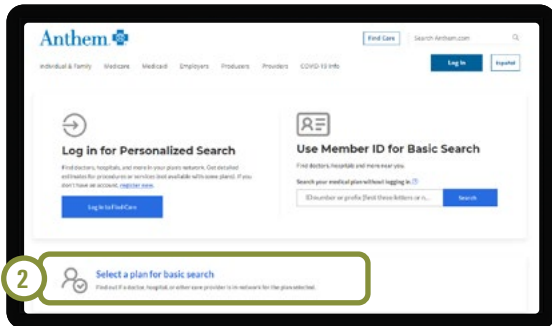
Anthem

Find Care

Search Anthem.com

Individual & Family Medicare Medicaid Employers Producers Providers COVID-19 Info

Log In

Español

Log in for Personalized Search

Find doctors, hospitals and more in your plan's network. Get detailed estimates for procedures or services (not available with some plans). If you don't have an account, register now.

Log In to Find Care

Use Member ID for Basic Search

Find doctors, hospitals and more near you.

Search your medical plan without logging in

ID number or prefix (first three letters or n...

Search

2

Select a plan for basic search

Find out if a doctor, hospital, or other care provider is in-network for the plan selected.